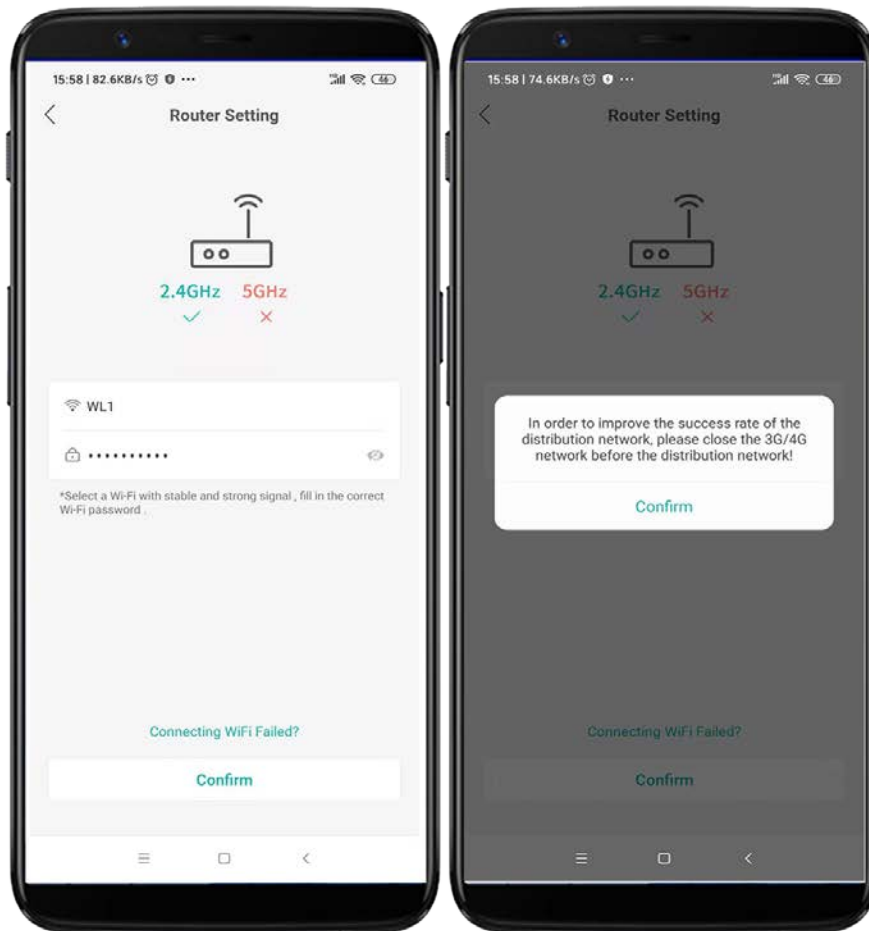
15:58 | 82.6KB/s ··· 46

Router Setting

2.4GHz 5GHz

WL1

•••••••••••

*Select a Wi-Fi with stable and strong signal , fill in the correct Wi-Fi password .

Connecting WiFi Failed?

Confirm

15:58 | 74.6KB/s ··· 46

Router Setting

2.4GHz 5GHz

In order to improve the success rate of the distribution network, please close the 3G/4G network before the distribution network!

Confirm

Connecting WiFi Failed?

Confirm